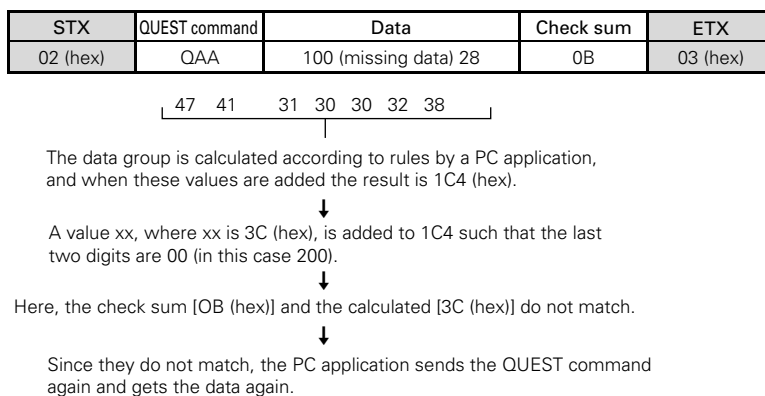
| STX | QUEST command | Data | Check sum | ETX |
|---|---|---|---|---|
| 02 (hex) | QAA | 100 (missing data) 28 | 0B | 03 (hex) |

47 41 31 30 30 32 38

The data group is calculated according to rules by a PC application, and when these values are added the result is 1C4 (hex).

↓

A value xx, where xx is 3C (hex), is added to 1C4 such that the last two digits are 00 (in this case 200).

↓

Here, the check sum [OB (hex)] and the calculated [3C (hex)] do not match.

↓

Since they do not match, the PC application sends the QUEST command again and gets the data again.